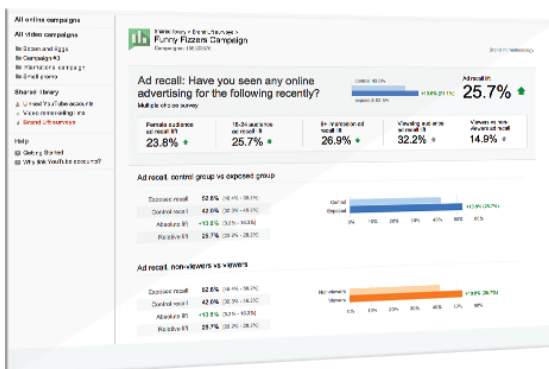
All online campaigns

All video campaigns

Spoon and Eggs
Campaign #3
Promotions campaign
Small promo

Shared library
Linked YouTube accounts
Video remarketing lists
Brand Lift surveys

Help
Getting Started
Why link YouTube accounts?

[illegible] > Brand Lift surveys >
Funny Fizzers Campaign
Campaign: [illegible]

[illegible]

Ad recall: Have you seen any online advertising for the following recently?
Multiple choice survey

Control 42.6%
Exposed 52.6%
+10.0% (25.7%)

Ad recall lift
25.7%

| Female audience ad recall lift | 18-24 audience ad recall lift | 6+ impression ad recall lift | Viewing audience ad recall lift | Viewers vs non-viewers ad recall |
|---|---|---|---|---|
| 23.8% | 25.7% | 26.9% | 32.2% | 14.9% |

Ad recall: control group vs exposed group

| | | |
|---|---|---|
| Exposed recall | 52.6% | [10.4% - 38.7%] |
| Control recall | 42.6% | [30.1% - 49.2%] |
| Absolute lift | +10.0% | [5.1% - 18.3%] |
| Relative lift | 25.7% | [20.2% - 29.7%] |

Control
Exposed
+10.0% (25.7%)
0% 10% 20% 30% 40% 50% 60%

Ad recall: non-viewers vs viewers

| | | |
|---|---|---|
| Exposed recall | 52.6% | [10.4% - 38.7%] |
| Control recall | 42.6% | [30.1% - 49.2%] |
| Absolute lift | +10.0% | [5.1% - 18.3%] |
| Relative lift | 25.7% | [20.2% - 29.7%] |

Non-viewers
Viewers
+10.0% (25.7%)
0% 10% 20% 30% 40% 50% 60%